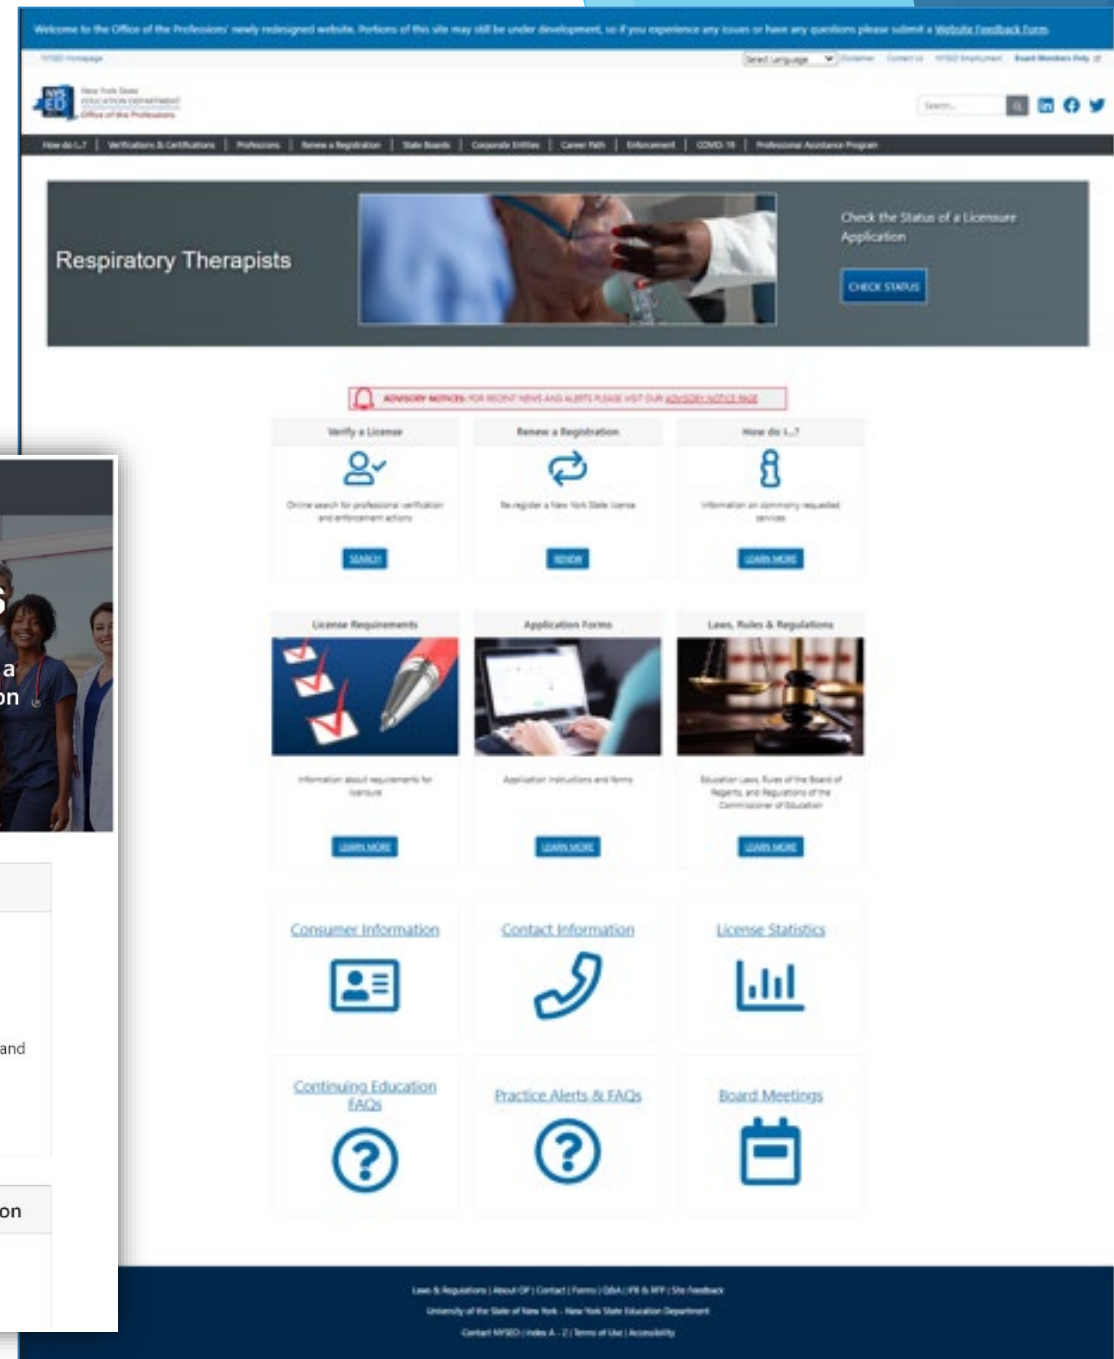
Welcome to the Office of the Professions' newly redesigned website. Portions of this site may still be under development, so if you experience any issues or have any questions please submit a Website Feedback Form.

NYSED Homepage

Select Language | Disclaimer | Contact Us | NYSED Employment | Board Members Only

New York State Education Department Office of the Professions

Search...

How do I...? | Verifications & Certifications | Professions | Renew a Registration | State Boards | Corporate Entities | Career Path | Enforcement | COVID-19 | Professional Assistance Program

Respiratory Therapists

Check the Status of a Licensure Application

CHECK STATUS

ADVISORY NOTICES: FOR RECENT NEWS AND ALERTS PLEASE VISIT OUR ADVISORY NOTICE PAGE

Verify a License

Online search for professional verification and enforcement actions

SEARCH

Renew a Registration

Re-register a New York State license

RENEW

How do I...?

Information on commonly requested services

LEARN MORE

License Requirements

Information about requirements for licensure

LEARN MORE

Application Forms

Application instructions and forms

LEARN MORE

Laws, Rules & Regulations

Education Laws, Rules of the Board of Regents, and Regulations of the Commissioner of Education

LEARN MORE

Consumer Information

Contact Information

License Statistics

Continuing Education FAQs

Practice Alerts & FAQs

Board Meetings

Laws & Regulations | About OP | Contact | Forms | Q&A | IFB & RFP | Site Feedback

University of the State of New York - New York State Education Department

Contact NYSED | Index A - Z | Terms of Use | Accessibility

s
a
on
and
on